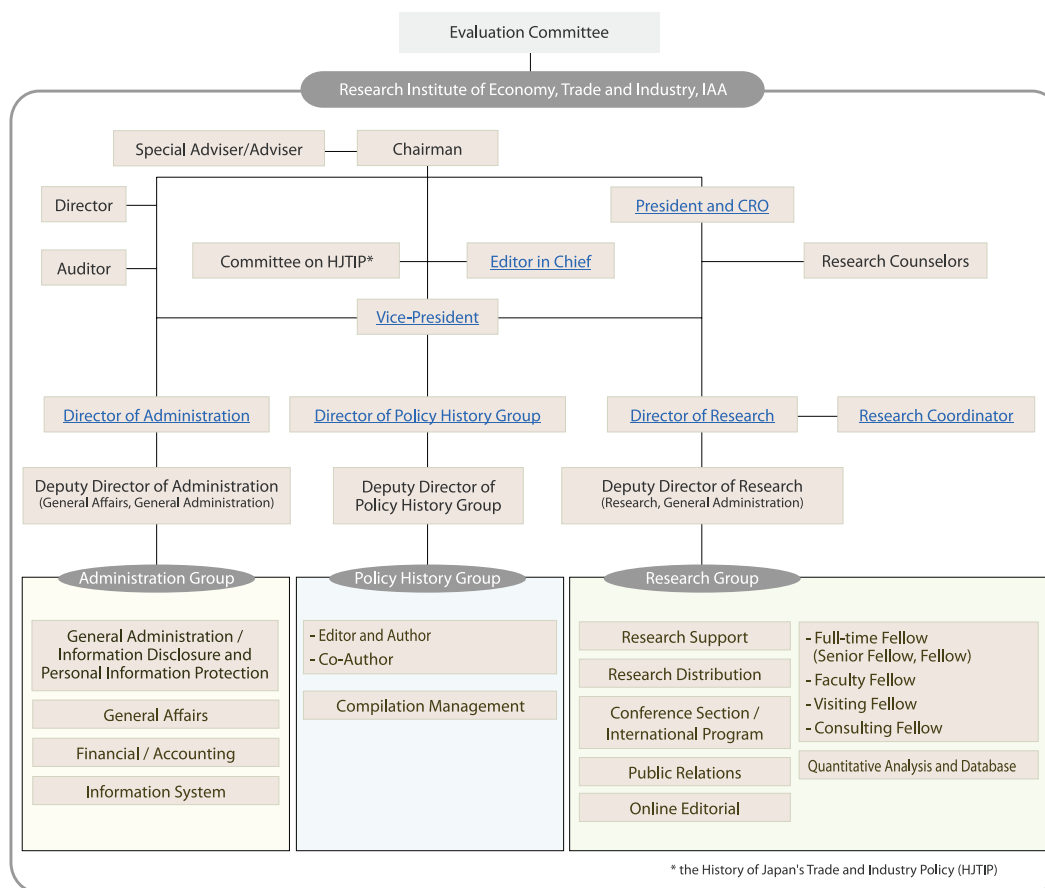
Evaluation Committee

Research Institute of Economy, Trade and Industry, IAA

Special Adviser/Adviser

Chairman

Director

Auditor

President and CRO

Committee on HJTIP*

Editor in Chief

Research Counselors

Vice-President

Director of Administration

Director of Policy History Group

Director of Research

Research Coordinator

Deputy Director of Administration
(General Affairs, General Administration)

Deputy Director of Policy History Group

Deputy Director of Research
(Research, General Administration)

Administration Group

General Administration / Information Disclosure and Personal Information Protection

General Affairs

Financial / Accounting

Information System

Policy History Group

- Editor and Author
- Co-Author

Compilation Management

Research Group

Research Support

Research Distribution

Conference Section / International Program

Public Relations

Online Editorial

- Full-time Fellow (Senior Fellow, Fellow)
- Faculty Fellow
- Visiting Fellow
- Consulting Fellow

Quantitative Analysis and Database

* the History of Japan's Trade and Industry Policy (HJTIP)